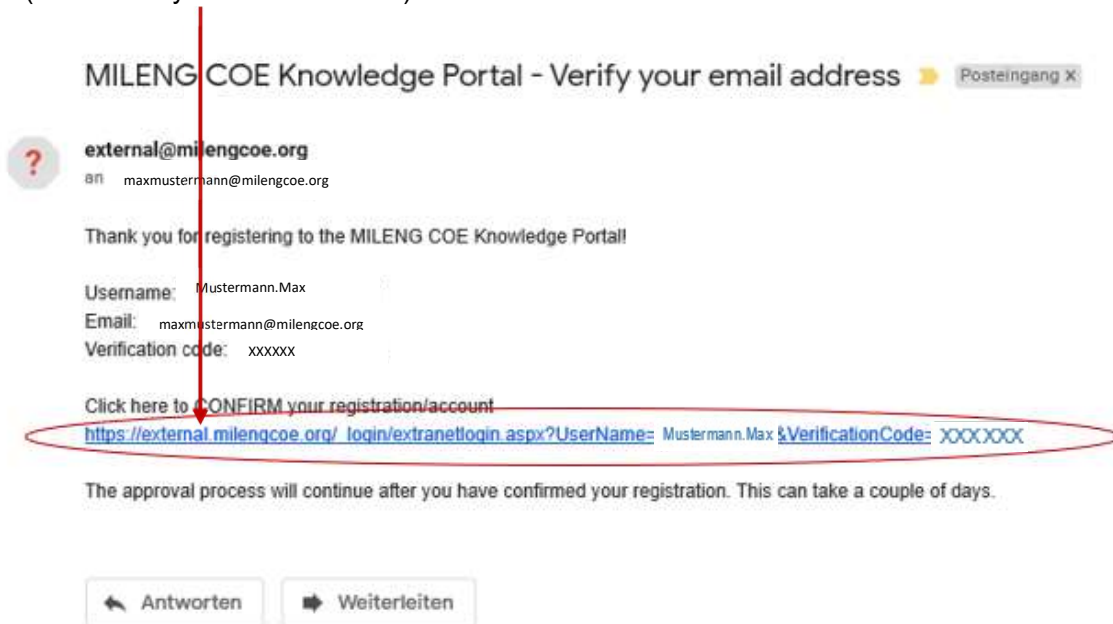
MILENG COE Knowledge Portal - Verify your email address Posteingang x

external@milengcoe.org
an maxmustermann@milengcoe.org

Thank you for registering to the MILENG COE Knowledge Portal!

Username: Mustermann.Max
Email: maxmustermann@milengcoe.org
Verification code: xxxxxx

Click here to CONFIRM your registration/account
https://external.milengcoe.org/_login/extranetlogin.aspx?UserName= Mustermann.Max &VerificationCode= XXXXXX

The approval process will continue after you have confirmed your registration. This can take a couple of days.

Antworten Weiterleiten